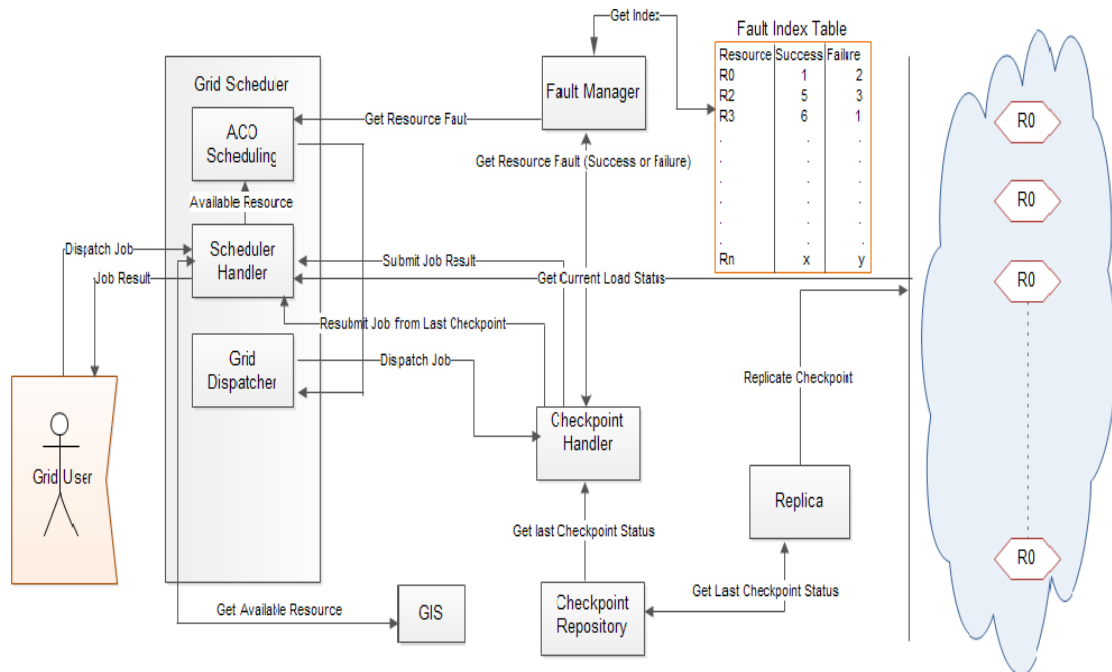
Grid Scheduer

ACO Scheduling

Available Resource

Scheduler Handler

Grid Dispatcher

Dispatch Job

Job Result

Grid User

Get Index

Fault Manager

Get Resource Fault

Get Resource Fault (Success or failure)

Fault Index Table

| Resource | Success | Failure |
|---|---|---|
| R0 | 1 | 2 |
| R2 | 5 | 3 |
| R3 | 6 | 1 |
| . | . | . |
| . | . | . |
| . | . | . |
| . | . | . |
| . | . | . |
| Rn | x | y |

Submit Job Result

Get Current Load Status

Resubmit Job from Last Checkpoint

Dispatch Job

Checkpoint Handler

Replicate Checkpoint

Replica

Get last Checkpoint Status

Get Last Checkpoint Status

Checkpoint Repository

Get Available Resource

GIS

R0

R0

R0

R0